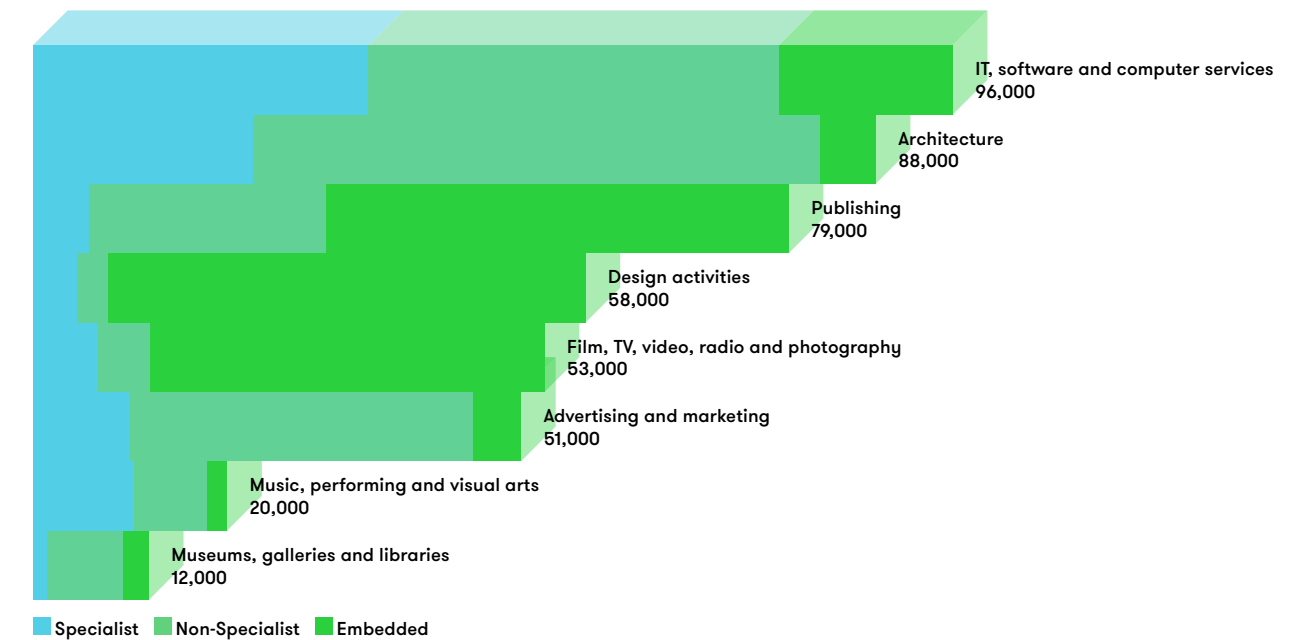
IT, software and computer services
96,000

Architecture
88,000

Publishing
79,000

Design activities
58,000

Film, TV, video, radio and photography
53,000

Advertising and marketing
51,000

Music, performing and visual arts
20,000

Museums, galleries and libraries
12,000

Specialist Non-Specialist Embedded